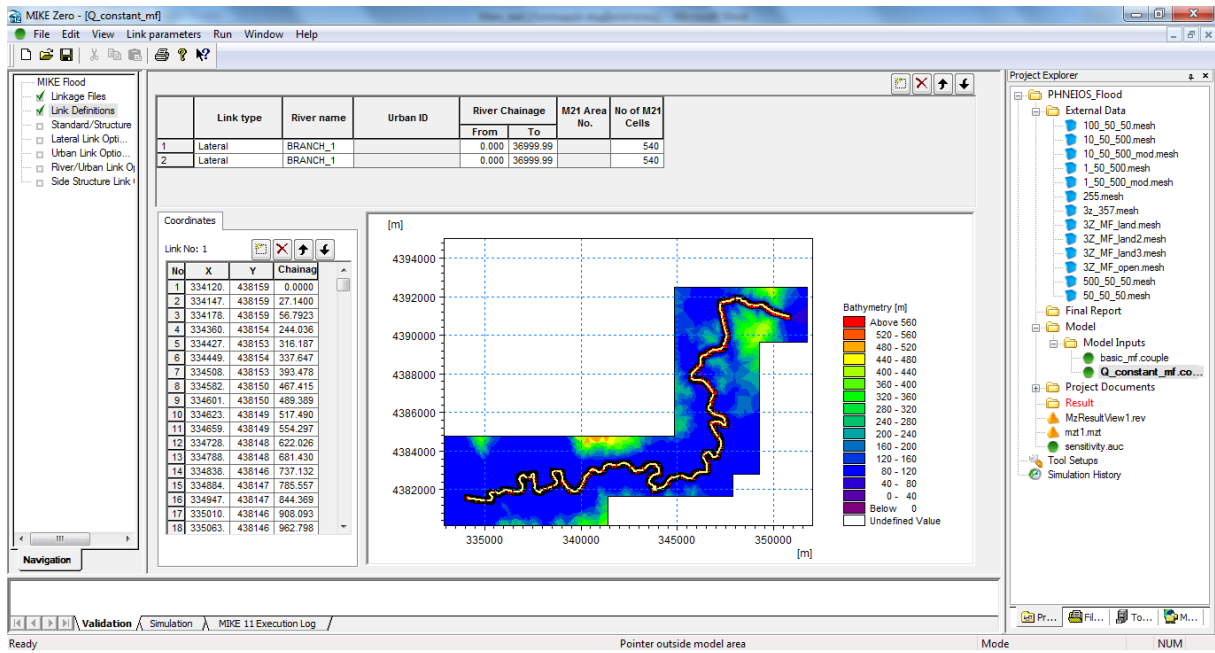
MIKE Zero - [Q_constant_mf]

File Edit View Link parameters Run Window Help

MIKE Flood
Linkage Files
Link Definitions
Standard/Structure
Lateral Link Opti...
Urban Link Optio...
River/Urban Link O...
Side Structure Link

Navigation

| | Link type | River name | Urban ID | River Chainage From | River Chainage To | M21 Area No. | No of M21 Cells |
|---|---|---|---|---|---|---|---|
| 1 | Lateral | BRANCH_1 | | 0.000 | 36999.99 | | 540 |
| 2 | Lateral | BRANCH_1 | | 0.000 | 36999.99 | | 540 |

Coordinates

Link No: 1

| No | X | Y | Chainag |
|---|---|---|---|
| 1 | 334120. | 438159 | 0.0000 |
| 2 | 334147. | 438159 | 27.1400 |
| 3 | 334178. | 438159 | 56.7923 |
| 4 | 334360. | 438154 | 244.036 |
| 5 | 334427. | 438153 | 316.187 |
| 6 | 334449. | 438154 | 337.647 |
| 7 | 334508. | 438153 | 393.478 |
| 8 | 334582. | 438150 | 467.415 |
| 9 | 334601. | 438150 | 489.389 |
| 10 | 334623. | 438149 | 517.490 |
| 11 | 334659. | 438149 | 554.297 |
| 12 | 334728. | 438148 | 622.026 |
| 13 | 334788. | 438148 | 681.430 |
| 14 | 334838. | 438146 | 737.132 |
| 15 | 334884. | 438147 | 785.557 |
| 16 | 334947. | 438147 | 844.369 |
| 17 | 335010. | 438146 | 908.093 |
| 18 | 335063. | 438146 | 962.798 |

[m]
4394000
4392000
4390000
4388000
4386000
4384000
4382000
335000 340000 345000 350000
[m]

Bathymetry [m]
Above 560
520 - 560
480 - 520
440 - 480
400 - 440
360 - 400
320 - 360
280 - 320
240 - 280
200 - 240
160 - 200
120 - 160
80 - 120
40 - 80
0 - 40
Below 0
Undefined Value

Project Explorer
PHNEIOS_Flood
External Data
100_50_50.mesh
10_50_500.mesh
10_50_500_mod.mesh
1_50_500.mesh
1_50_500_mod.mesh
255.mesh
3z_357.mesh
3Z_MF_land.mesh
3Z_MF_land2.mesh
3Z_MF_land3.mesh
3Z_MF_open.mesh
500_50_50.mesh
50_50_50.mesh
Final Report
Model
Model Inputs
basic_mf.couple
Q_constant_mf.co...
Project Documents
Result
MzResultView1.rev
mzt1.mzt
sensitivity.auc
Tool Setups
Simulation History

Pr... Fil... To... M...

Validation Simulation MIKE 11 Execution Log

Ready Pointer outside model area Mode NUM